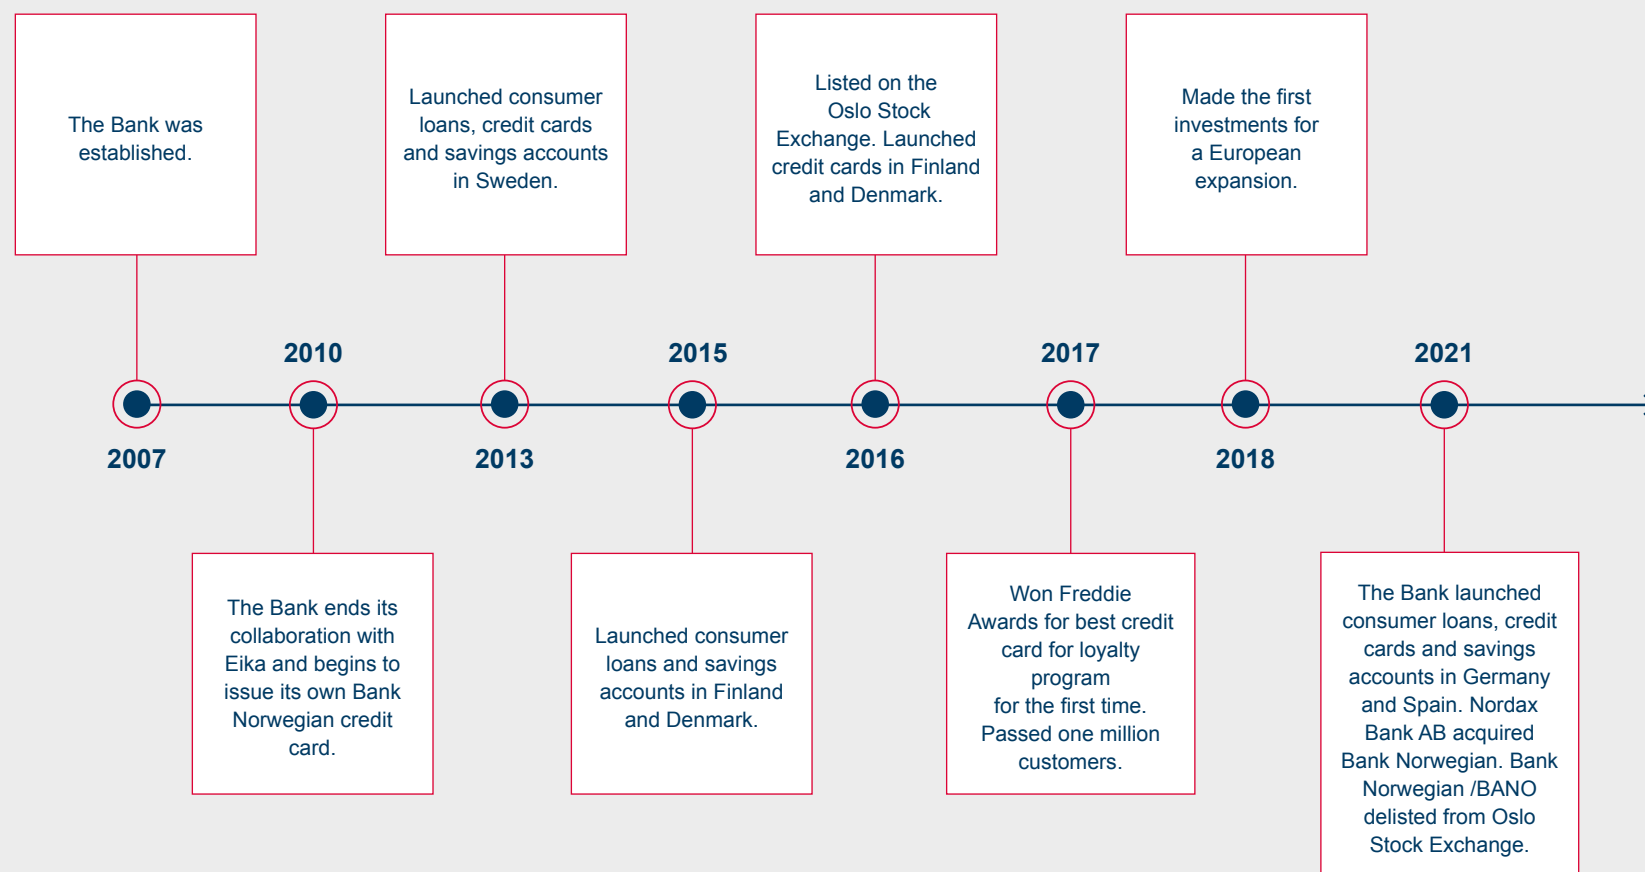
The Bank was established.

Launched consumer loans, credit cards and savings accounts in Sweden.

Listed on the Oslo Stock Exchange. Launched credit cards in Finland and Denmark.

Made the first investments for a European expansion.

2010

2015

2017

2021

2007

2013

2016

2018

The Bank ends its collaboration with Eika and begins to issue its own Bank Norwegian credit card.

Launched consumer loans and savings accounts in Finland and Denmark.

Won Freddie Awards for best credit card for loyalty program for the first time. Passed one million customers.

The Bank launched consumer loans, credit cards and savings accounts in Germany and Spain. Nordax Bank AB acquired Bank Norwegian. Bank Norwegian /BANO delisted from Oslo Stock Exchange.